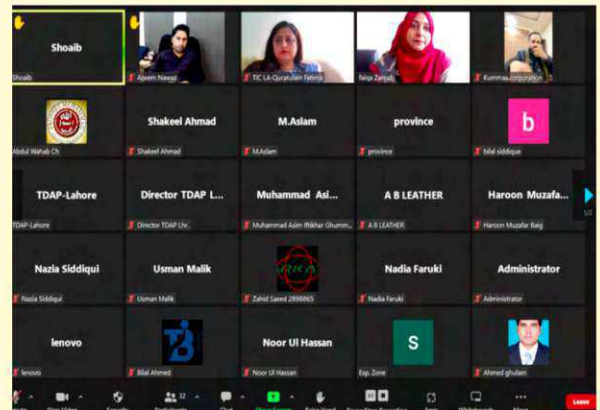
Shoaib
Shoaib

Abeem Nawaz

TIC LA-Quratulain Fatima

Faiqa Zainab

Kummas corporation

Abdul Wahab Ch

Shakeel Ahmad
Shakeel Ahmad

M.Aslam
M.Aslam

province
province

b
bilal siddique

TDAP-Lahore
TDAP-Lahore

Director TDAP L...
Director TDAP Lhr.

Muhammad Asi...
Muhammad Asim Iftikhar Ghumm...

A B LEATHER
A B LEATHER

Haroon Muzafa...
Haroon Muzafar Baig

Nazia Siddiqui
Nazia Siddiqui

Usman Malik
Usman Malik

RKA
Zahid Saeed 2898065

Nadia Faruki
Nadia Faruki

Administrator
Administrator

lenovo
lenovo

Bilal Ahmed

Noor Ul Hassan
Noor Ul Hassan

S
Exp. Zone

Ahmed ghulam

1/2

Leave